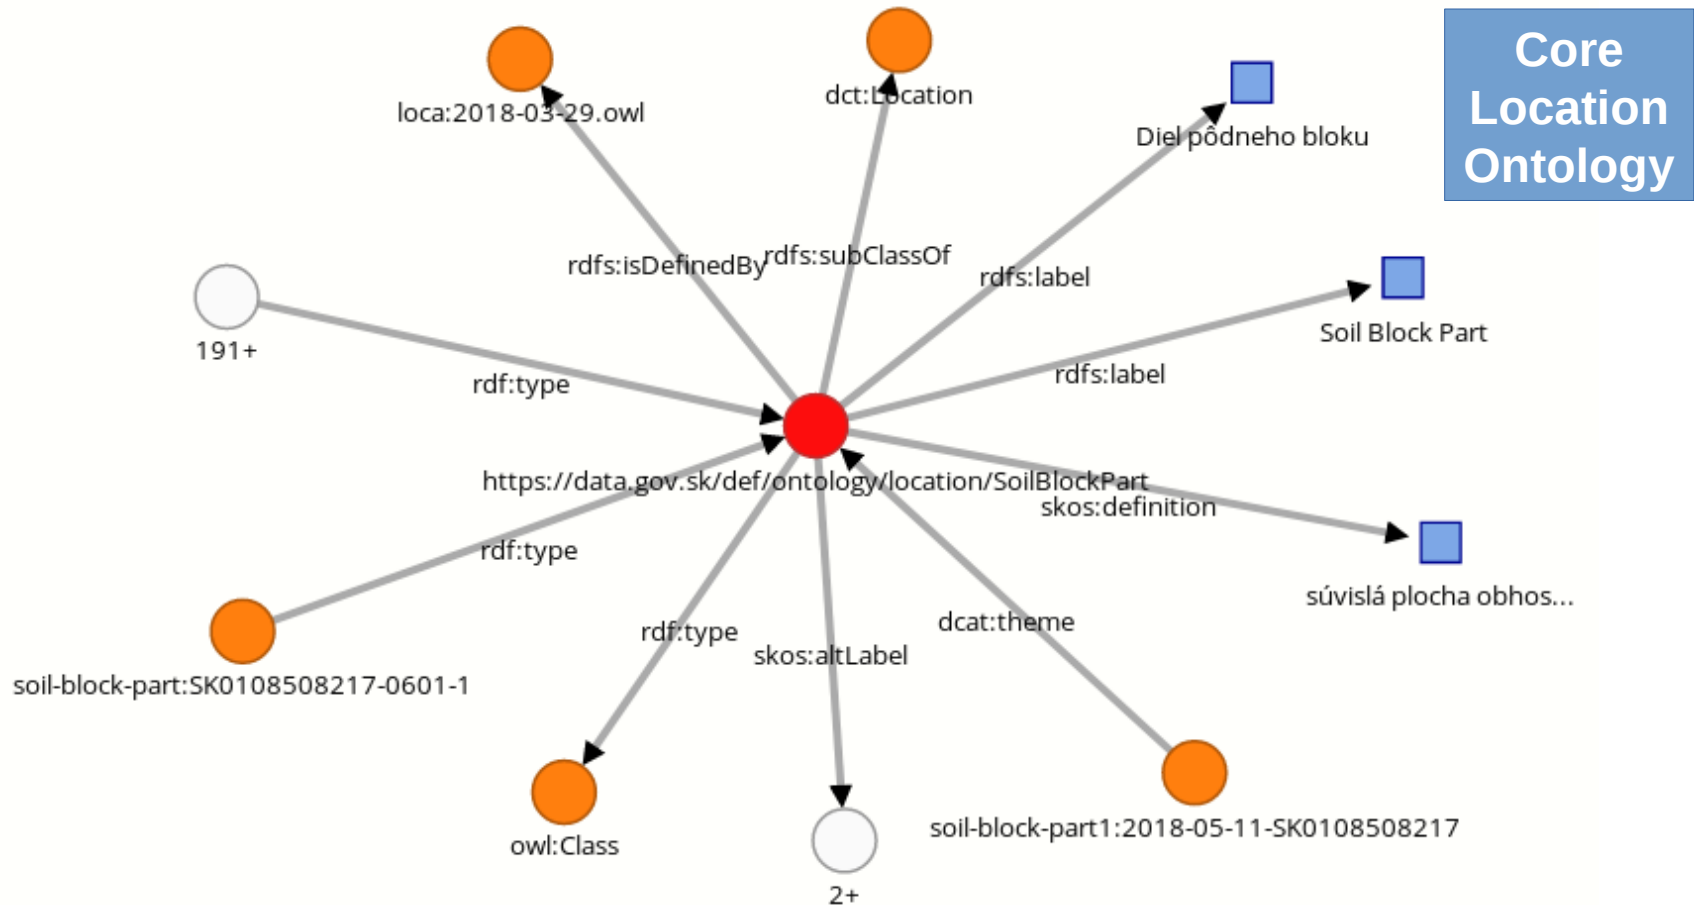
Core Location Ontology

loca:2018-03-29.owl

dct:Location

Diel pôdneho bloku

rdfs:isDefinedBy

rdfs:subClassOf

rdfs:label

191+

Soil Block Part

rdf:type

rdfs:label

https://data.gov.sk/def/ontology/location/SoilBlockPart

skos:definition

rdf:type

súvislá plocha obhos...

rdf:type

dcat:theme

skos:altLabel

soil-block-part:SK0108508217-0601-1

owl:Class

soil-block-part1:2018-05-11-SK0108508217

2+